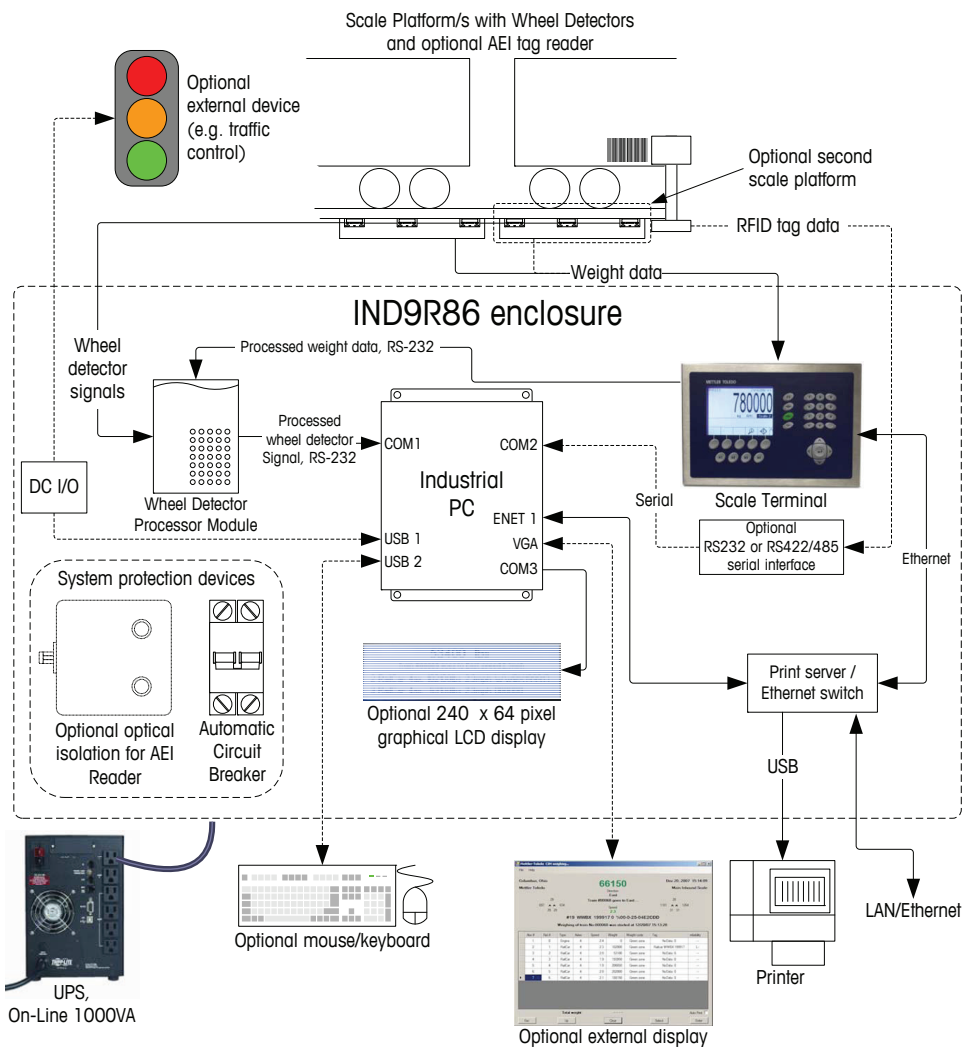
Scale Platform/s with Wheel Detectors and optional AEI tag reader

Optional external device (e.g. traffic control)

Optional second scale platform

RFID tag data

Weight data

IND9R86 enclosure

Wheel detector signals

Processed weight data, RS-232

METTLER TOLEDO

780000

Processed wheel detector Signal, RS-232

COM1

COM2

Industrial PC

DC I/O

Wheel Detector Processor Module

Serial

Scale Terminal

USB 1

ENET 1

Optional RS232 or RS422/485 serial interface

USB 2

VGA

Ethernet

COM3

System protection devices

Print server / Ethernet switch

Optional 240 x 64 pixel graphical LCD display

Optional optical isolation for AEI Reader

Automatic Circuit Breaker

USB

66150

LAN/Ethernet

Optional mouse/keyboard

Printer

UPS, On-Line 1000VA

Optional external display